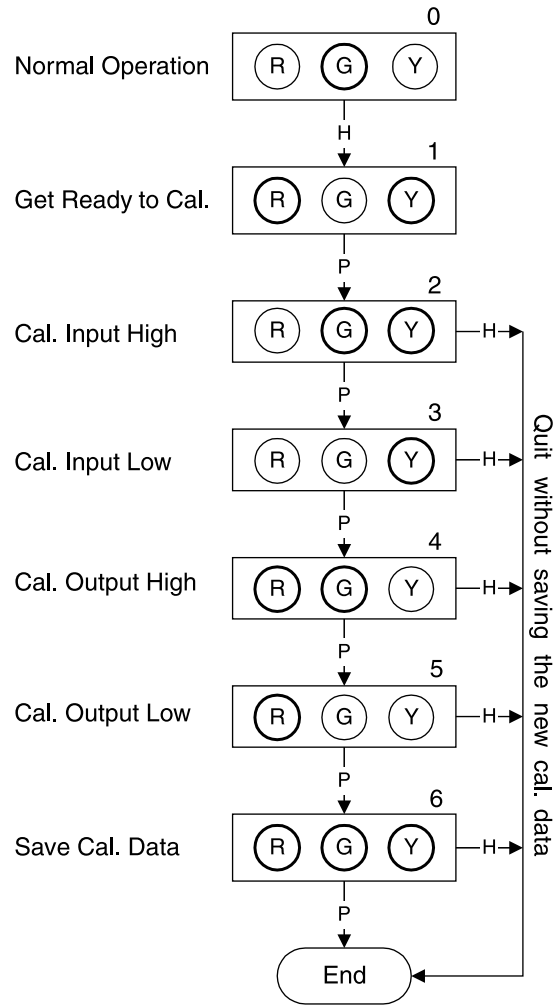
0
Normal Operation
R G Y
H
1
Get Ready to Cal.
R G Y
P
2
Cal. Input High
R G Y
H
P
3
Cal. Input Low
R G Y
H
P
4
Cal. Output High
R G Y
H
P
5
Cal. Output Low
R G Y
H
P
6
Save Cal. Data
R G Y
H
P
End

Quit without saving the new cal. data